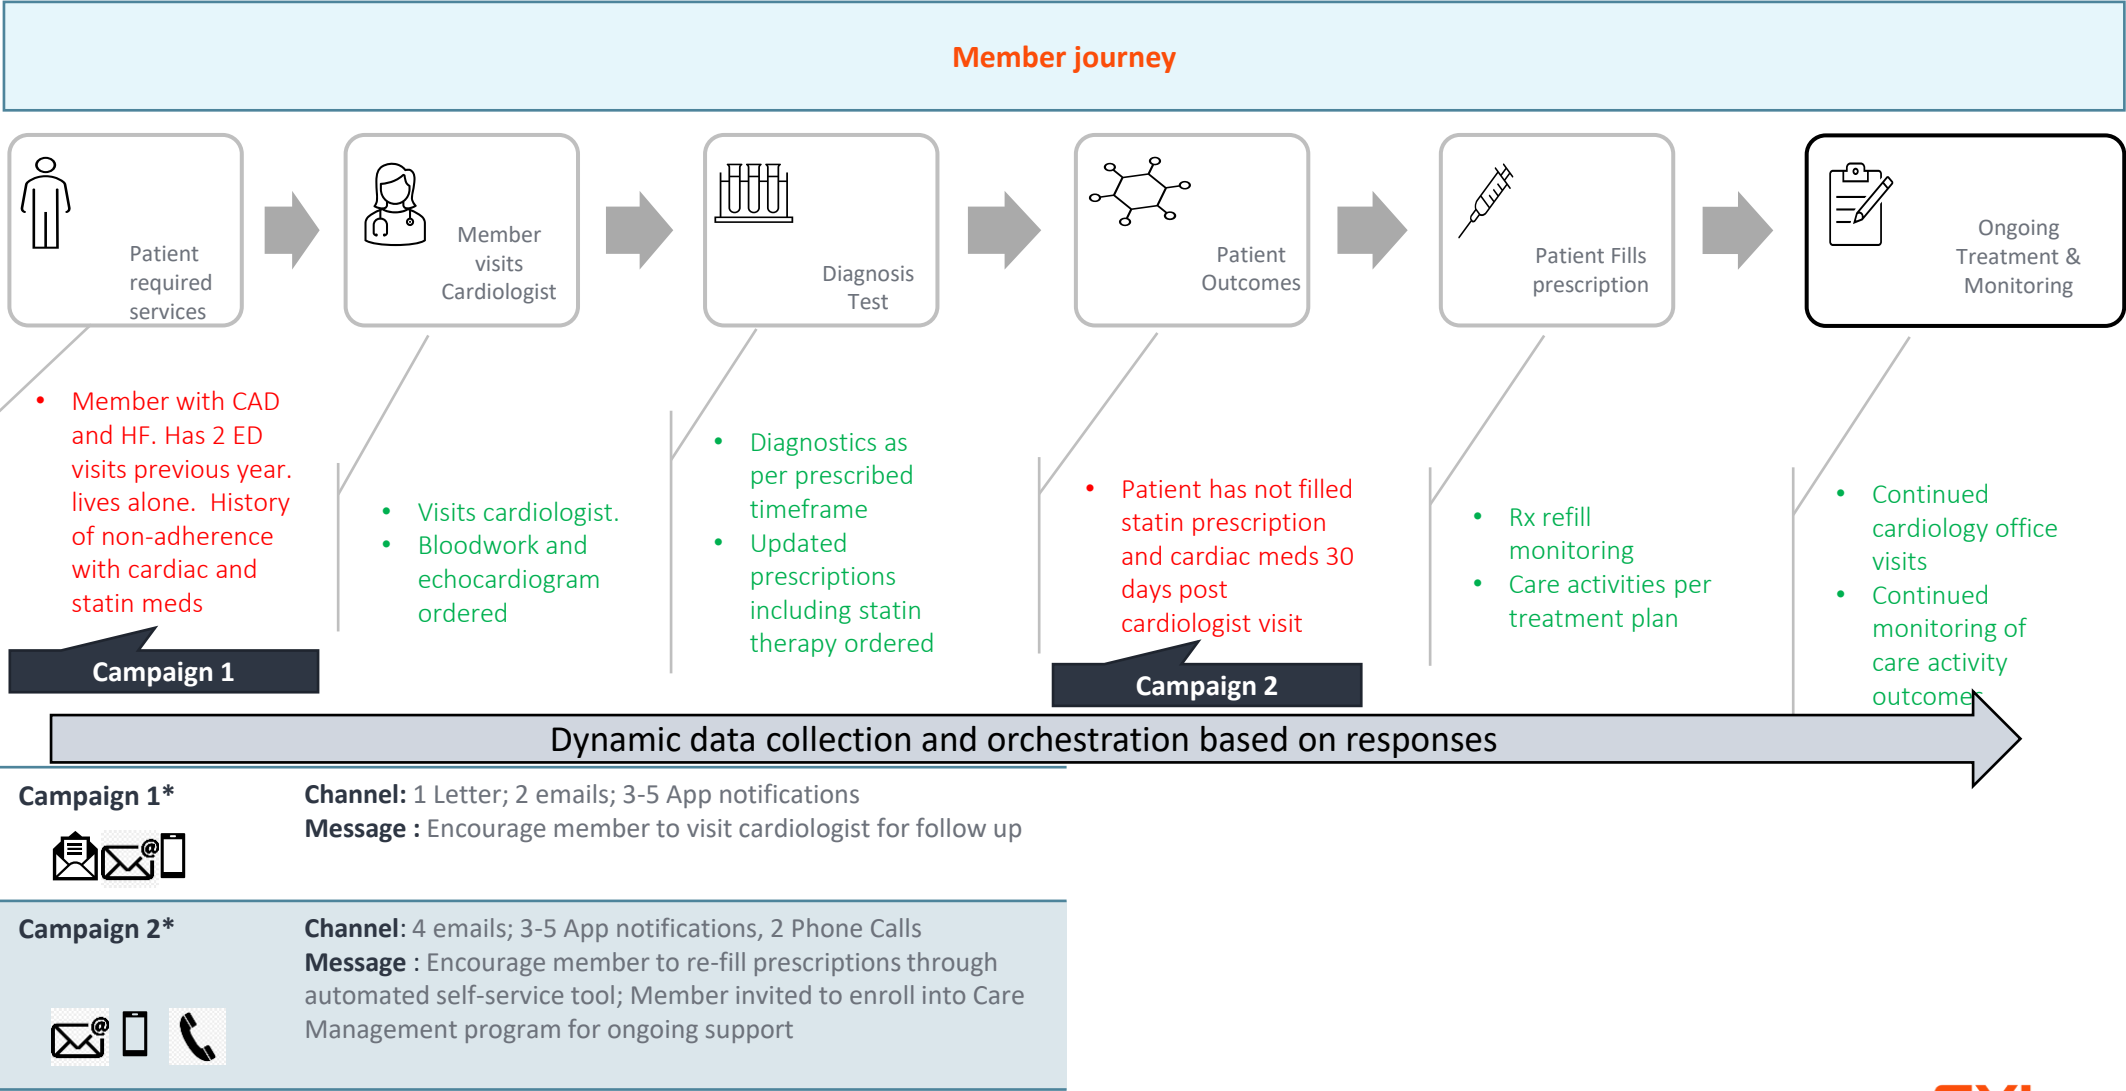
Member journey

Patient required services

Member visits Cardiologist

Diagnosis Test

Patient Outcomes

Patient Fills prescription

Ongoing Treatment & Monitoring

- Member with CAD and HF. Has 2 ED visits previous year. lives alone. History of non-adherence with cardiac and statin meds

- Visits cardiologist.
- Bloodwork and echocardiogram ordered

- Diagnostics as per prescribed timeframe
- Updated prescriptions including statin therapy ordered

- Patient has not filled statin prescription and cardiac meds 30 days post cardiologist visit

- Rx refill monitoring
- Care activities per treatment plan

- Continued cardiology office visits
- Continued monitoring of care activity outcomes

Campaign 1

Campaign 2

Dynamic data collection and orchestration based on responses

Campaign 1*

Channel: 1 Letter; 2 emails; 3-5 App notifications
Message : Encourage member to visit cardiologist for follow up

Campaign 2*

Channel: 4 emails; 3-5 App notifications, 2 Phone Calls
Message : Encourage member to re-fill prescriptions through automated self-service tool; Member invited to enroll into Care Management program for ongoing support